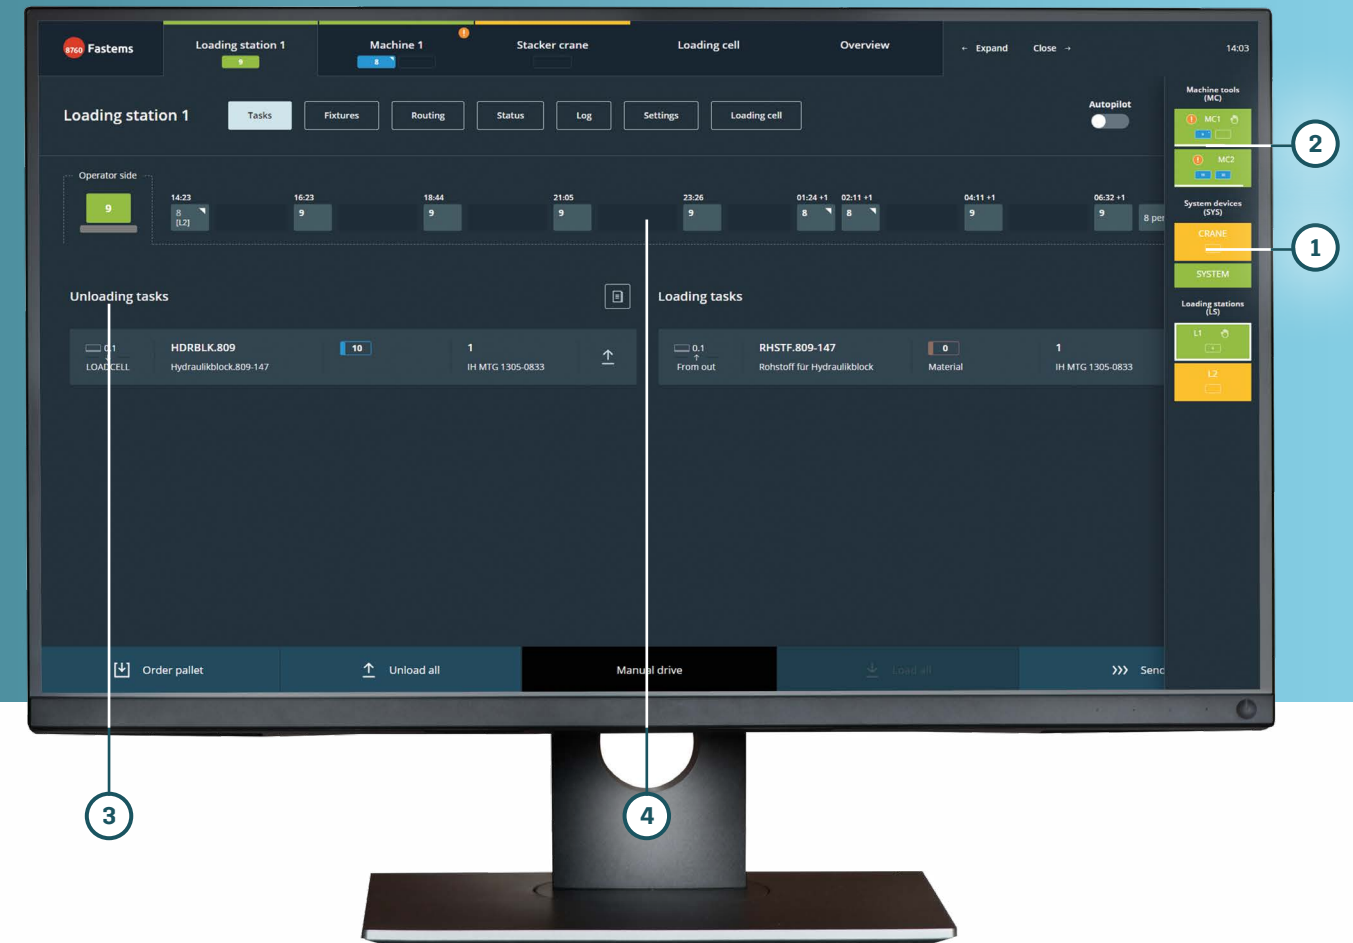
8760 Fastems

Loading station 1
9

Machine 1
8

Stacker crane

Loading cell

Overview

← Expand

Close →

14:03

Loading station 1

Tasks

Fixtures

Routing

Status

Log

Settings

Loading cell

Autopilot

Operator side

9

14:23
8
[L2]

16:23
9

18:44
9

21:05
9

23:26
9

01:24 +1
8

02:11 +1
8

04:11 +1
9

06:32 +1
9

8 per

Unloading tasks

0.1
LOADCELL

HDRBLK.809
Hydraulikblock.809-147

10

1
IH MTG 1305-0833

Loading tasks

0.1
From out

RHSTF.809-147
Rohstoff für Hydraulikblock

0
Material

1
IH MTG 1305-0833

Order pallet

Unload all

Manual drive

Load all

Send

Machine tools (MC)

MC1

MC2

System devices (SYS)

CRANE

SYSTEM

Loading stations (LS)

L1

L2

1

2

3

4